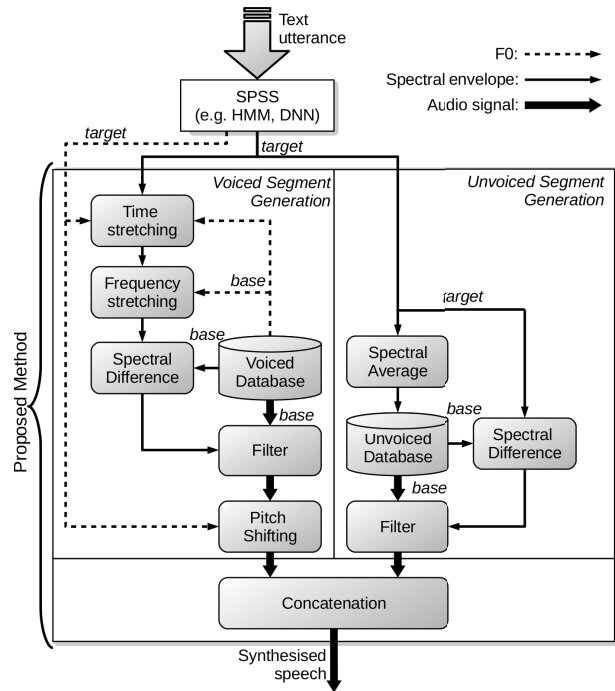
Text utterance

F0:

Spectral envelope:

Audio signal:

SPSS (e.g. HMM, DNN)

target

target

Proposed Method

Voiced Segment Generation

Unvoiced Segment Generation

Time stretching

Frequency stretching

base

base

Spectral Difference

Voiced Database

base

Filter

Pitch Shifting

target

Spectral Average

base

Unvoiced Database

Spectral Difference

base

Filter

Concatenation

Synthesised speech